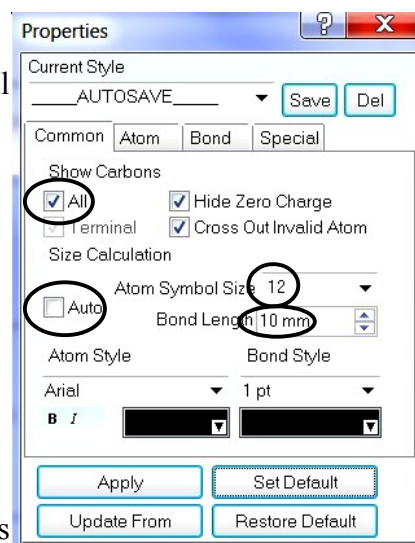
Properties

?

X

l

Current Style

_____AUTOSAVE_____

Save

Del

Common

Atom

Bond

Special

Show Carbons

All

Hide Zero Charge

Terminal

Cross Out Invalid Atom

Size Calculation

Atom Symbol Size

12

Auto

Bond Length

10 mm

Atom Style

Bond Style

Arial

1 pt

B I

Apply

Set Default

s

Update From

Restore Default